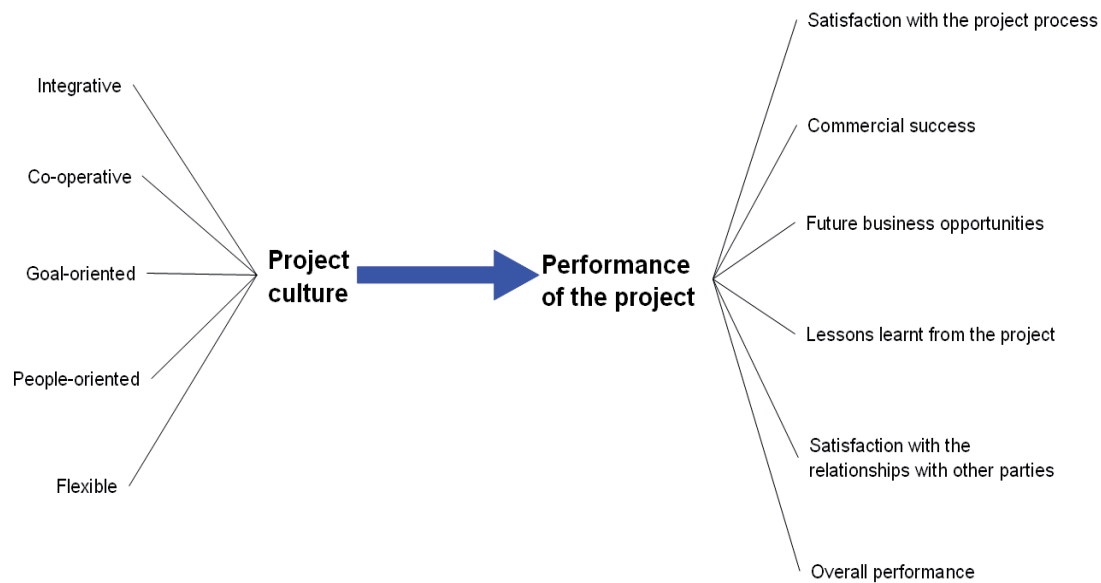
Integrative

Co-operative

Goal-oriented

People-oriented

Flexible

Project culture

Performance of the project

Satisfaction with the project process

Commercial success

Future business opportunities

Lessons learnt from the project

Satisfaction with the relationships with other parties

Overall performance